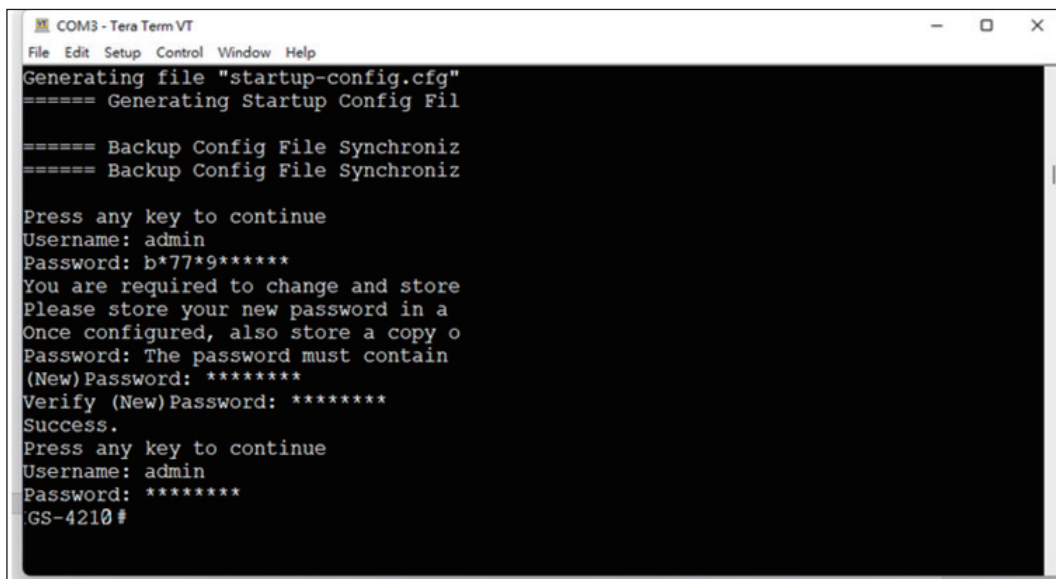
COM3 - Tera Term VT

File Edit Setup Control Window Help

Generating file "startup-config.cfg"
====== Generating Startup Config Fil

====== Backup Config File Synchroniz
====== Backup Config File Synchroniz

Press any key to continue
Username: admin
Password: b*77*9******
You are required to change and store
Please store your new password in a
Once configured, also store a copy o
Password: The password must contain
(New)Password: ********
Verify (New)Password: ********
Success.
Press any key to continue
Username: admin
Password: ********
GS-4210#